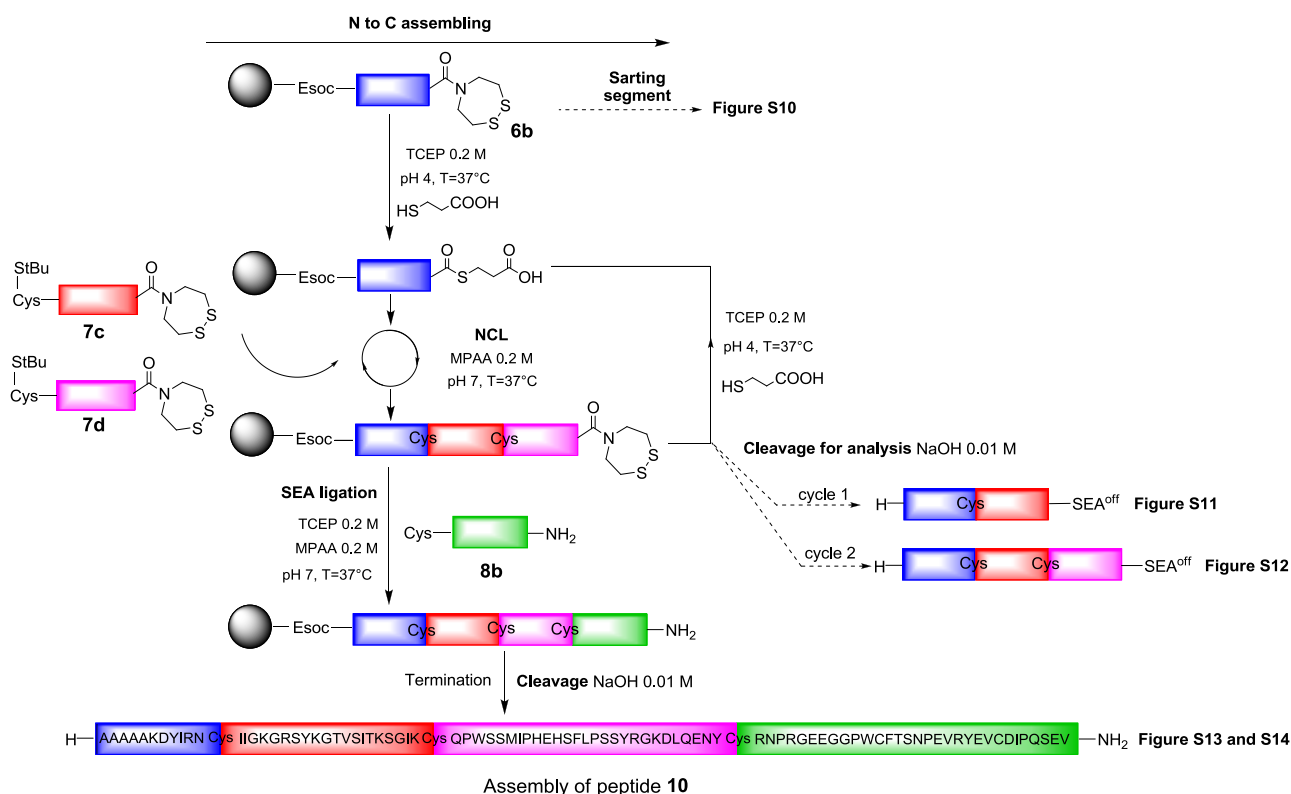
N to C assembling

Esoc

O

N

S

S

6b

Sarting segment

Figure S10

TCEP 0.2 M

pH 4, T=37°C

HS COOH

Esoc

O

S

O

OH

StBu

Cys

O

N

S

S

7c

StBu

Cys

O

N

S

S

7d

NCL

MPAA 0.2 M

pH 7, T=37°C

TCEP 0.2 M

pH 4, T=37°C

HS COOH

Esoc Cys Cys

O

N

S

S

Cleavage for analysis NaOH 0.01 M

SEA ligation

TCEP 0.2 M

MPAA 0.2 M

pH 7, T=37°C

Cys NH$_2$

8b

cycle 1

H Cys SEA$^{off}$ Figure S11

cycle 2

H Cys Cys SEA$^{off}$ Figure S12

Esoc Cys Cys Cys NH$_2$

Termination

Cleavage NaOH 0.01 M

H AAAAAKDYIRN Cys IIGKGRSYKGTVSITKSGIK Cys QPWSSMIPHEHSFLPSSYRGKDLQENY Cys RNPRGEEGGPWCFTSNPEVRYEVCDIPQSEV NH$_2$ Figure S13 and S14

Assembly of peptide 10